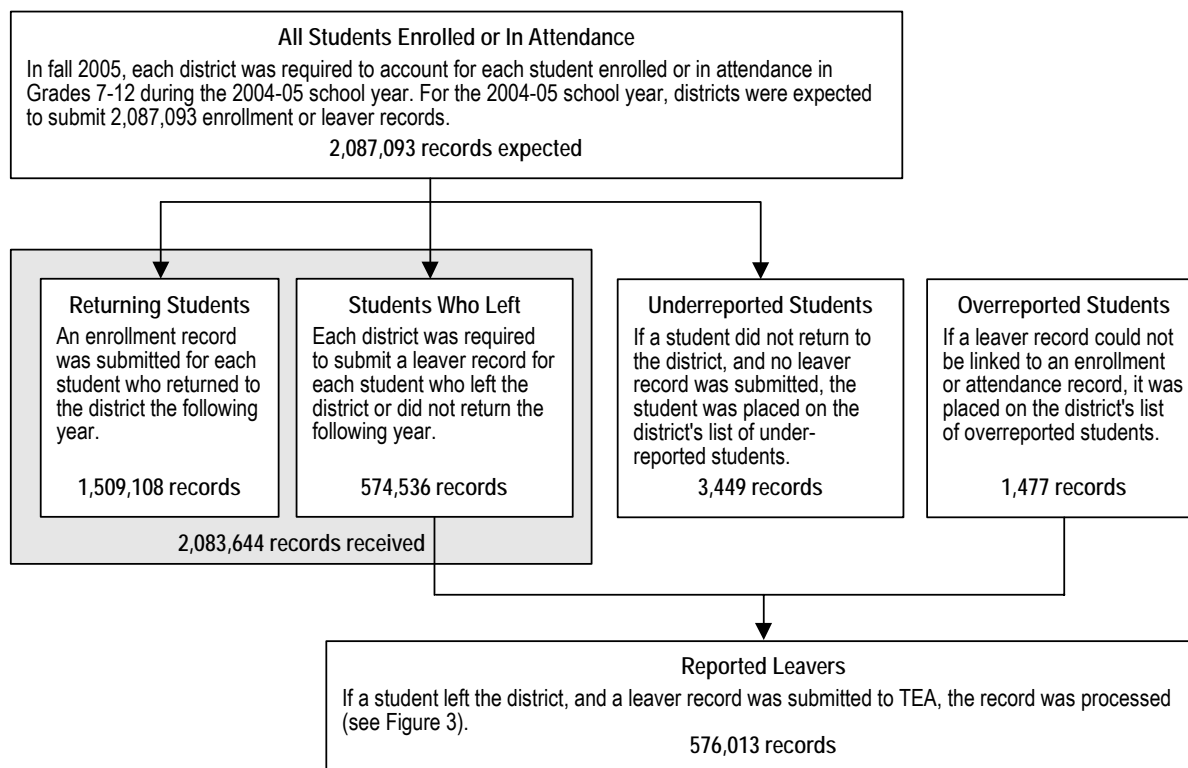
All Students Enrolled or In Attendance

In fall 2005, each district was required to account for each student enrolled or in attendance in Grades 7-12 during the 2004-05 school year. For the 2004-05 school year, districts were expected to submit 2,087,093 enrollment or leaver records.

2,087,093 records expected

Returning Students

An enrollment record was submitted for each student who returned to the district the following year.

1,509,108 records

Students Who Left

Each district was required to submit a leaver record for each student who left the district or did not return the following year.

574,536 records

2,083,644 records received

Underreported Students

If a student did not return to the district, and no leaver record was submitted, the student was placed on the district's list of underreported students.

3,449 records

Overreported Students

If a leaver record could not be linked to an enrollment or attendance record, it was placed on the district's list of overreported students.

1,477 records

Reported Leavers

If a student left the district, and a leaver record was submitted to TEA, the record was processed (see Figure 3).

576,013 records